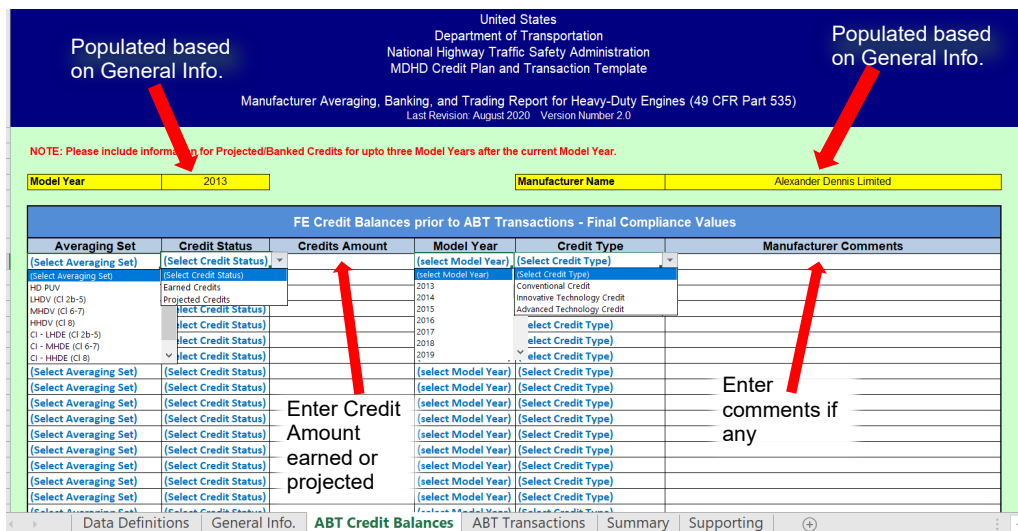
United States
Department of Transportation
National Highway Traffic Safety Administration
MDHD Credit Plan and Transaction Template

Populated based on General Info.

Populated based on General Info.

Manufacturer Averaging, Banking, and Trading Report for Heavy-Duty Engines (49 CFR Part 535)
Last Revision: August 2020 Version Number 2.0

NOTE: Please include information for Projected/Banked Credits for upto three Model Years after the current Model Year.

| Model Year | 2013 |
|---|---|

| Manufacturer Name | Alexander Dennis Limited |
|---|---|

FE Credit Balances prior to ABT Transactions - Final Compliance Values

| Averaging Set | Credit Status | Credits Amount | Model Year | Credit Type | Manufacturer Comments |
|---|---|---|---|---|---|
| (Select Averaging Set) | (Select Credit Status) | | (select Model Year) | (Select Credit Type) | |
| (Select Averaging Set) | (Select Credit Status) | | (select Model Year) | (Select Credit Type) | |
| HD PUV | Earned Credits | | 2013 | Conventional Credit | |
| LHDV (Cl 2b-5) | Projected Credits | | 2014 | Innovative Technology Credit | |
| MHDV (Cl 6-7) | | | 2015 | Advanced Technology Credit | |
| HHDV (Cl 8) | (Select Credit Status) | | 2016 | (Select Credit Type) | |
| CI - LHDE (Cl 2b-5) | (Select Credit Status) | | 2017 | (Select Credit Type) | |
| CI - MHDE (Cl 6-7) | (Select Credit Status) | | 2018 | (Select Credit Type) | |
| CI - HHDE (Cl 8) | (Select Credit Status) | | 2019 | (Select Credit Type) | |
| (Select Averaging Set) | (Select Credit Status) | | (select Model Year) | (Select Credit Type) | |
| (Select Averaging Set) | (Select Credit Status) | | (select Model Year) | (Select Credit Type) | |
| (Select Averaging Set) | (Select Credit Status) | | (select Model Year) | (Select Credit Type) | |
| (Select Averaging Set) | (Select Credit Status) | | (select Model Year) | (Select Credit Type) | |
| (Select Averaging Set) | (Select Credit Status) | | (select Model Year) | (Select Credit Type) | |
| (Select Averaging Set) | (Select Credit Status) | | (select Model Year) | (Select Credit Type) | |
| (Select Averaging Set) | (Select Credit Status) | | (select Model Year) | (Select Credit Type) | |
| (Select Averaging Set) | (Select Credit Status) | | (select Model Year) | (Select Credit Type) | |
| (Select Averaging Set) | (Select Credit Status) | | (select Model Year) | (Select Credit Type) | |
| (Select Averaging Set) | (Select Credit Status) | | (select Model Year) | (Select Credit Type) | |

Enter Credit Amount earned or projected

Enter comments if any

Data Definitions | General Info. | ABT Credit Balances | ABT Transactions | Summary | Supporting